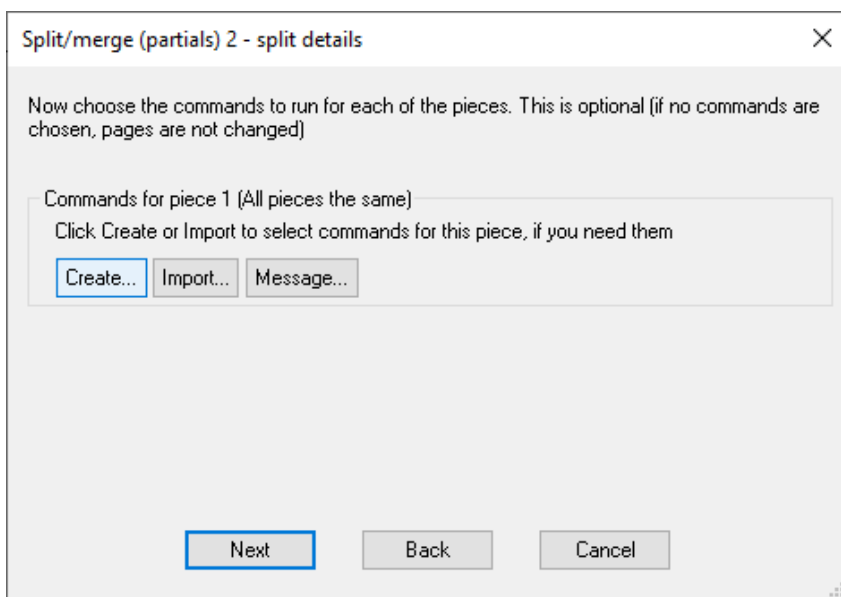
Split/merge (partials) 2 - split details

×

Now choose the commands to run for each of the pieces. This is optional (if no commands are chosen, pages are not changed)

Commands for piece 1 (All pieces the same)

Click Create or Import to select commands for this piece, if you need them

Create... Import... Message...

Next Back Cancel